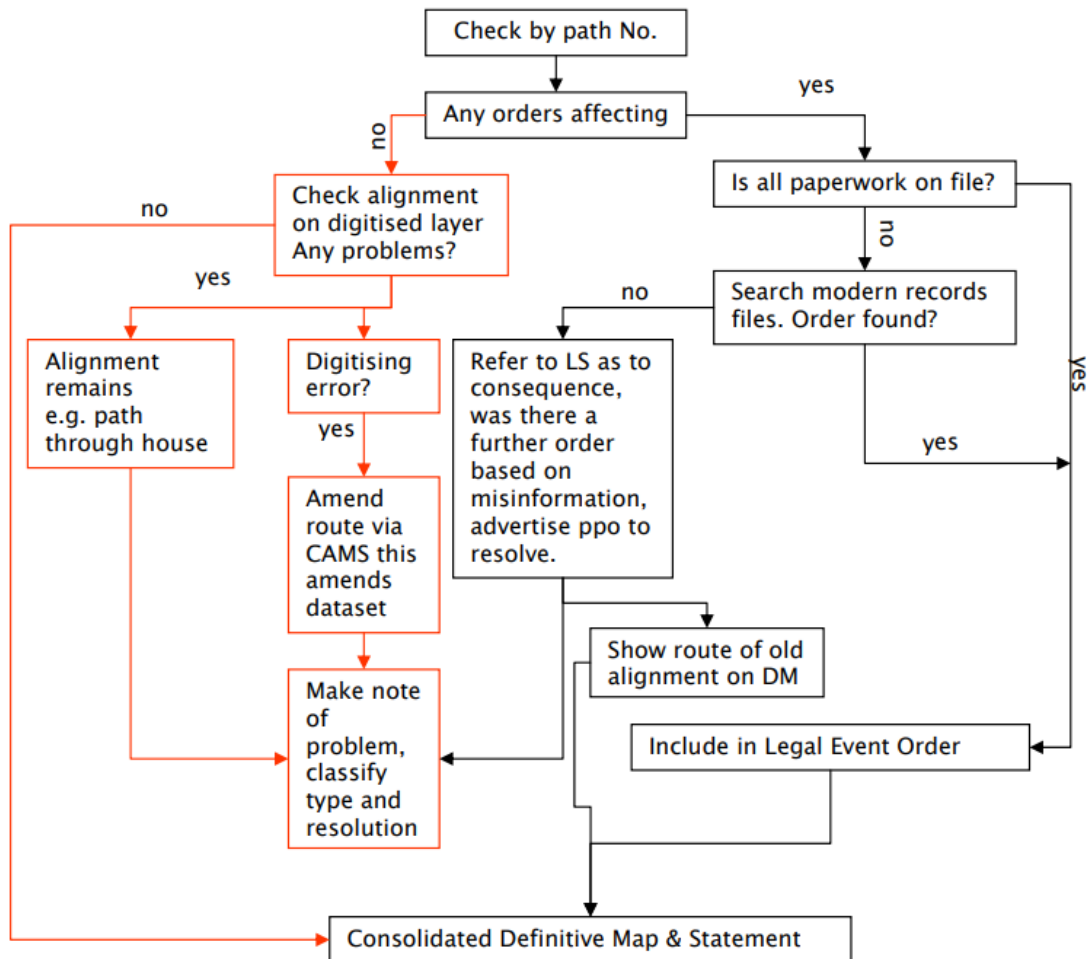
Check by path No.

Any orders affecting

yes

no

Is all paperwork on file?

Check alignment on digitised layer Any problems?

no

no

yes

no

Search modern records files. Order found?

Alignment remains e.g. path through house

Digitising error?

Refer to LS as to consequence, was there a further order based on misinformation, advertise ppo to resolve.

yes

yes

yes

Amend route via CAMS this amends dataset

Show route of old alignment on DM

Make note of problem, classify type and resolution

Include in Legal Event Order

Consolidated Definitive Map & Statement